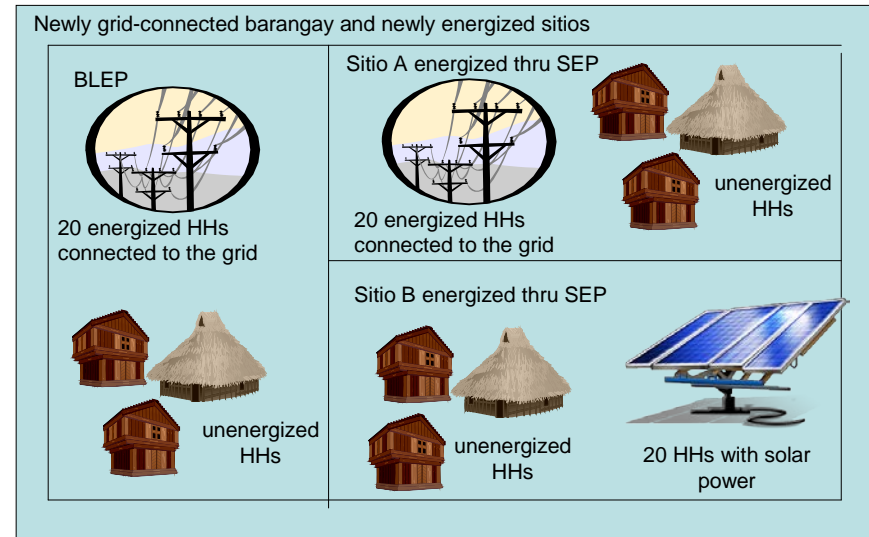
Newly grid-connected barangay and newly energized sitios

BLEP

20 energized HHs connected to the grid

unenergized HHs

Sitio A energized thru SEP

20 energized HHs connected to the grid

unenergized HHs

Sitio B energized thru SEP

unenergized HHs

20 HHs with solar power